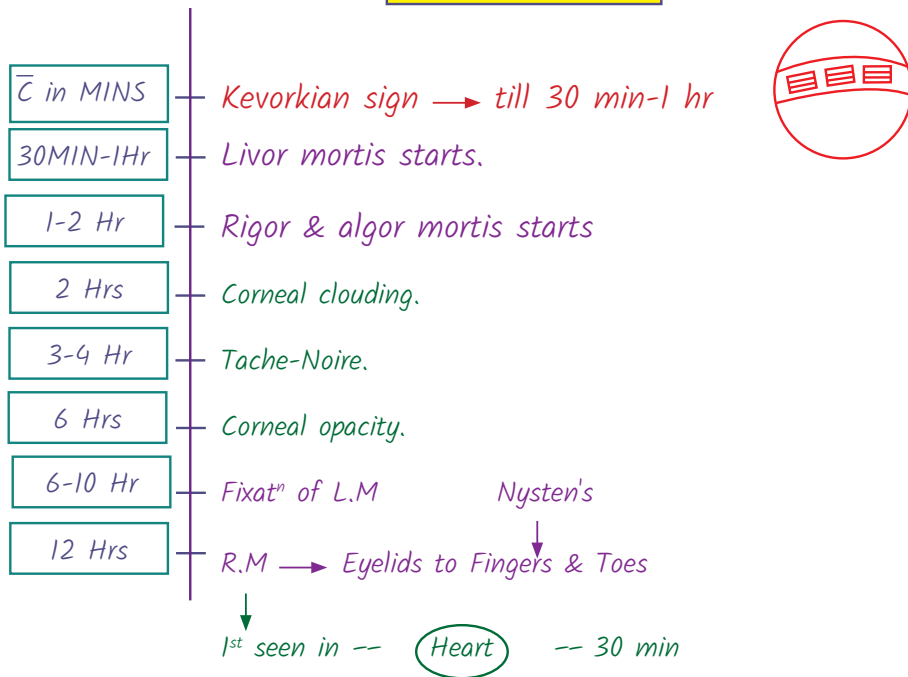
$\overline{C}$ in MINS — Kevorkian sign → till 30 min-1 hr

30MIN-1Hr — Livor mortis starts.

1-2 Hr — Rigor & algor mortis starts

2 Hrs — Corneal clouding.

3-4 Hr — Tache-Noire.

6 Hrs — Corneal opacity.

6-10 Hr — Fixat$^n$ of L.M

Nysten's

12 Hrs — R.M → Eyelids to Fingers & Toes

1$^{st}$ seen in -- Heart -- 30 min